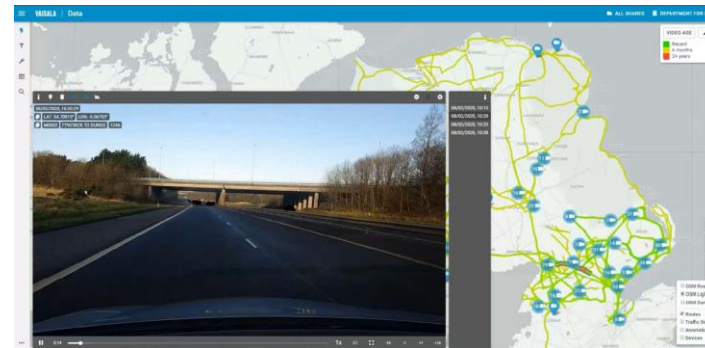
VAISALA | Data

ALL SHARES DEPARTMENT FOR

VIDEO AGE
Recent
6 months
2+ years

06/02/2025, 10:38:24
LAT 54.70919° LON -6.06707°
M002 TYNDRUM TO DUNGI 1246

06/02/2025, 10:15
06/02/2025, 10:28
06/02/2025, 10:33
06/02/2025, 10:38

0:14
1x

OSM Roa
OSM Ligh
OSM Dar
Routes
Traffic Si
Annotati
Devices